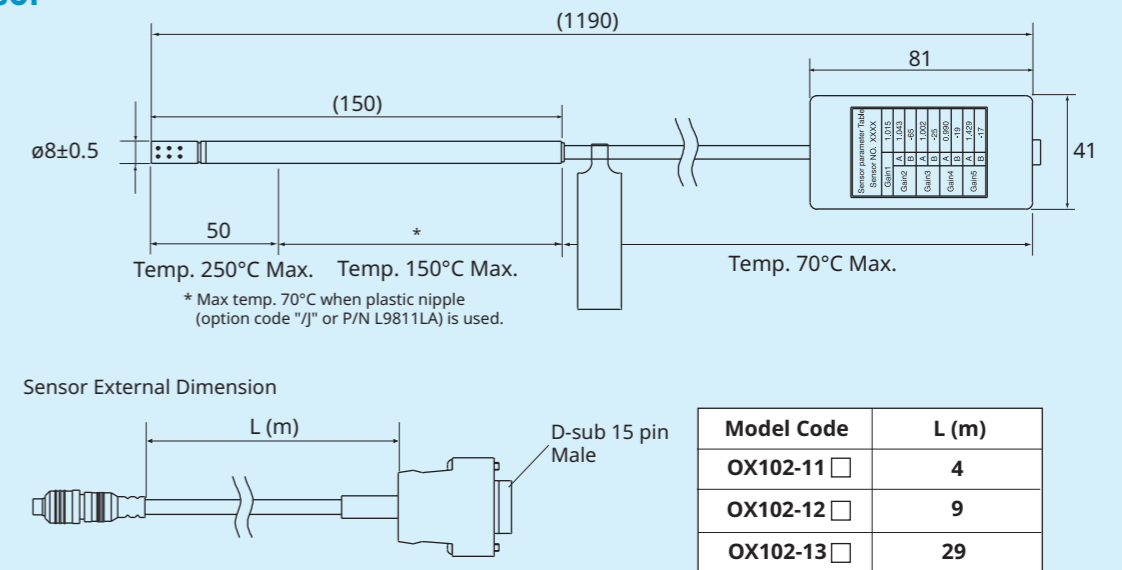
(1190)

81

(150)

ø8±0.5

41

| Sensor parameter Table | | | |
|---|---|---|---|
| Sensor NO. XXXX | | | |
| Gain1 | | | 1.015 |
| Gain2 | A | | 1.043 |
| | B | | -65 |
| Gain3 | A | | 1.002 |
| | B | | -25 |
| Gain4 | A | | 0.990 |
| | B | | -19 |
| Gain5 | A | | 1.429 |
| | B | | -17 |

50

*

Temp. 250°C Max.

Temp. 150°C Max.

Temp. 70°C Max.

* Max temp. 70°C when plastic nipple (option code "/J" or P/N L9811LA) is used.

Sensor External Dimension

L (m)

D-sub 15 pin Male

| Model Code | L (m) |
|---|---|
| OX102-11□ | 4 |
| OX102-12□ | 9 |
| OX102-13□ | 29 |